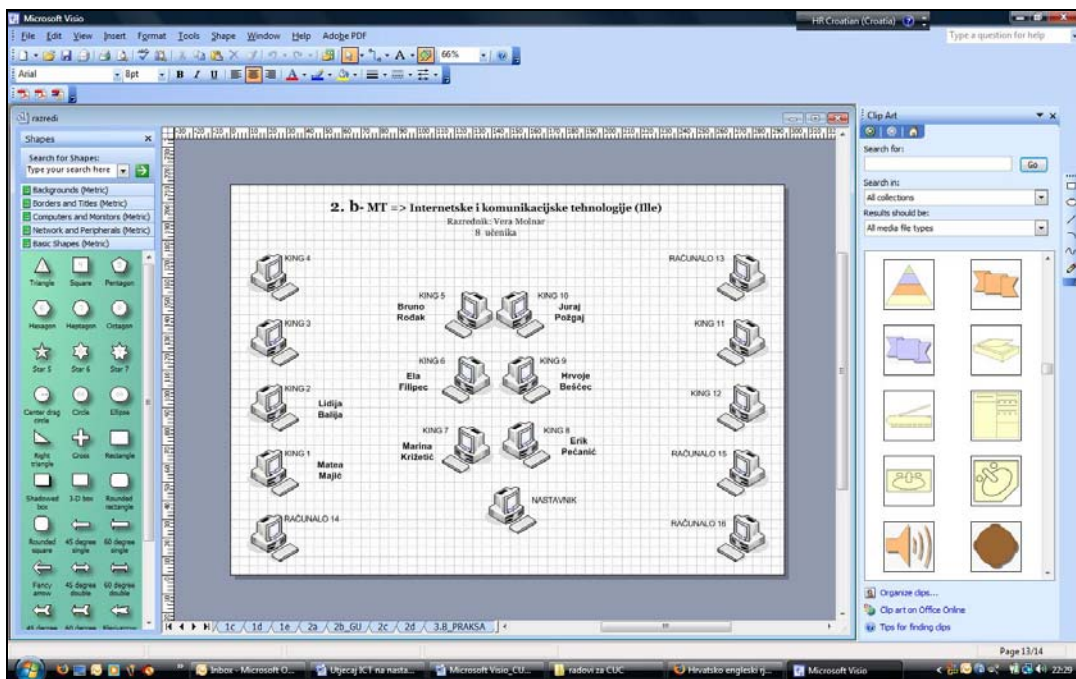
Microsoft Visio

File Edit View Insert Format Tools Shape Window Help Adobe PDF

HR Croatian (Croatia)

Type a question for help

66%

Arial 8pt

razredi

Shapes

Search for Shapes:

Type your search here

Backgrounds (Metric)

Borders and Titles (Metric)

Computers and Monitors (Metric)

Network and Peripherals (Metric)

Basic Shapes (Metric)

Triangle Square Pentagon

Hexagon Heptagon Octagon

Star 5 Star 6 Star 7

Center drag circle Circle Ellipse

Right triangle Cross Rectangle

Shadowed box 3-D box Rounded rectangle

Rounded square 45 degree single 60 degree single

Fancy arrow 45 degree double 60 degree double

45 degree 60 degree

**2. b- MT => Internetske i komunikacijske tehnologije (IIIe)**

Razrednik: Vera Molnar

8 učenika

KING 4

KING 3

KING 2

Lidija Balija

KING 1

Matea Majić

RAČUNALO 14

KING 5

Bruno Rođak

KING 10

Juraj Požgaj

KING 6

Ela Filipec

KING 9

Hrvoje Beščec

KING 7

Marina Križetić

KING 8

Erik Pećanić

NASTAVNIK

RAČUNALO 13

KING 11

KING 12

RAČUNALO 15

RAČUNALO 16

1c 1d 1e 2a 2b_GU 2c 2d 3.B_PRAKSA

Clip Art

Search for:

Go

Search in:

All collections

Results should be:

All media file types

Organize clips...

Clip art on Office Online

Tips for finding clips

Page 13/14

Inbox - Microsoft O... Utjecaj ICT na nasta... Microsoft Visio_CU... radovi za CUC Hrvatsko engleski rj... Microsoft Visio

22:29